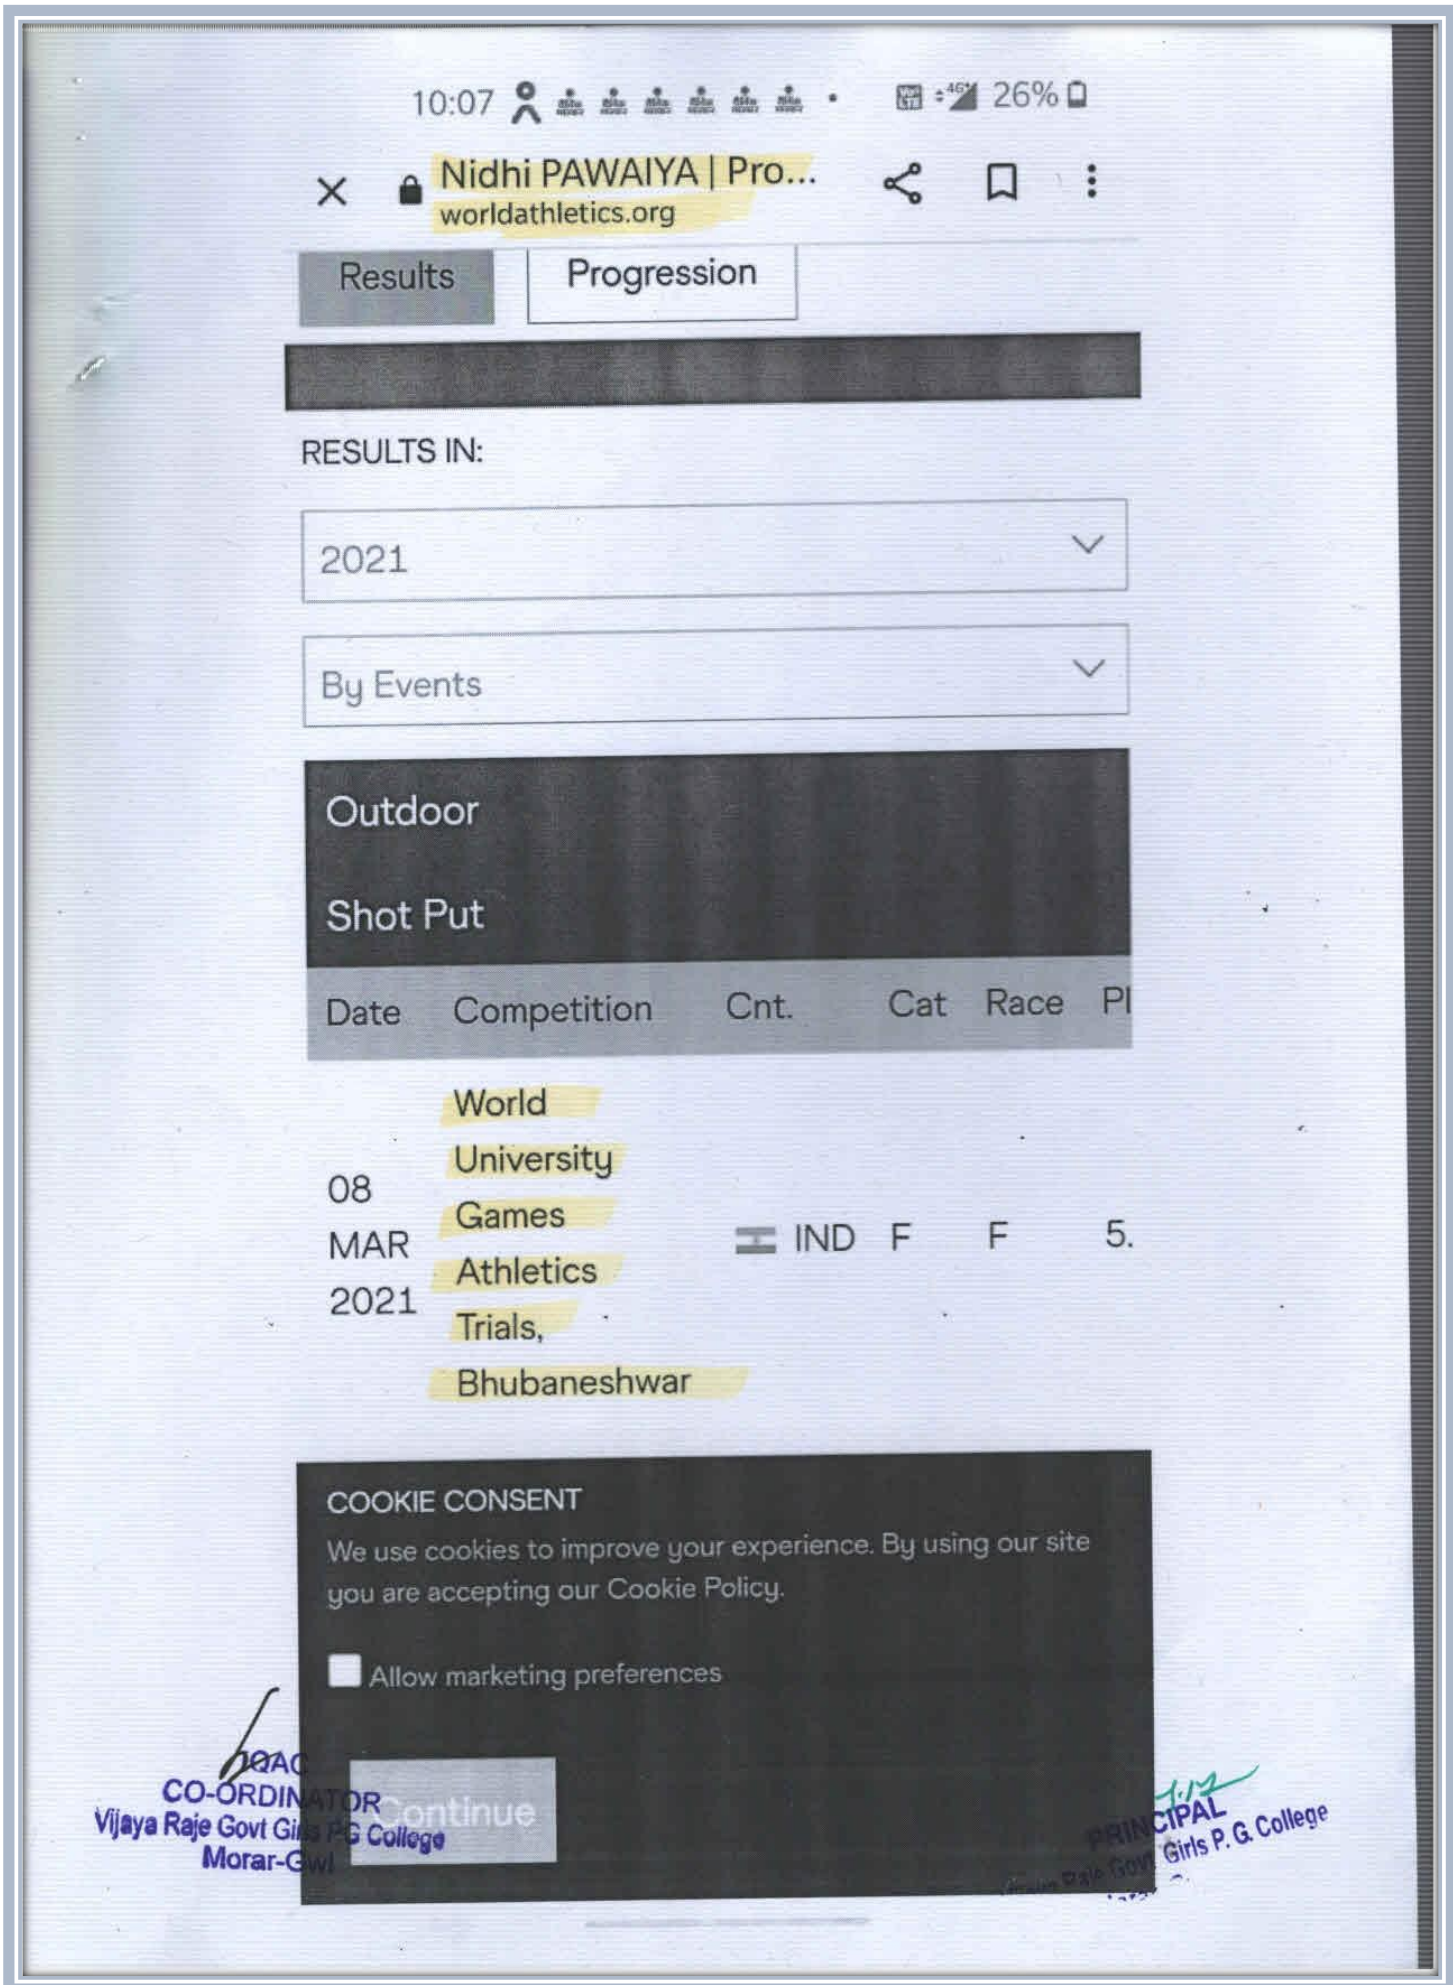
10:07 26%

Nidhi PAWAIYA | Pro...
worldathletics.org

Results Progression

RESULTS IN:

2021

By Events

Outdoor

Shot Put

| Date | Competition | Cnt. | Cat | Race | Pl |
|---|---|---|---|---|---|
| 08 MAR 2021 | World University Games Athletics Trials, Bhubaneshwar | IND | F | F | 5. |

COOKIE CONSENT
We use cookies to improve your experience. By using our site you are accepting our Cookie Policy.

Allow marketing preferences

Continue

IQAC
CO-ORDINATOR
Vijaya Raje Govt Girls PG College
Morar-Gwl

PRINCIPAL
Vijaya Raje Govt Girls P.G. College
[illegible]